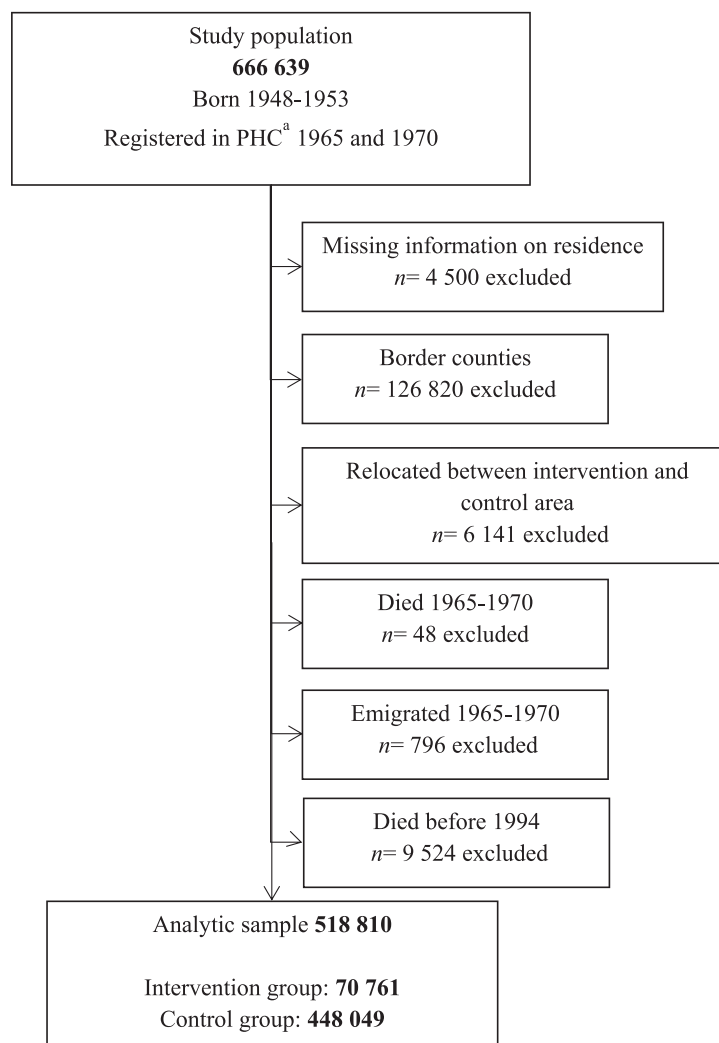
Study population
**666 639**
Born 1948-1953
Registered in PHC$^{a}$ 1965 and 1970

Missing information on residence
*n*= 4 500 excluded

Border counties
*n*= 126 820 excluded

Relocated between intervention and control area
*n*= 6 141 excluded

Died 1965-1970
*n*= 48 excluded

Emigrated 1965-1970
*n*= 796 excluded

Died before 1994
*n*= 9 524 excluded

Analytic sample **518 810**

Intervention group: **70 761**
Control group: **448 049**